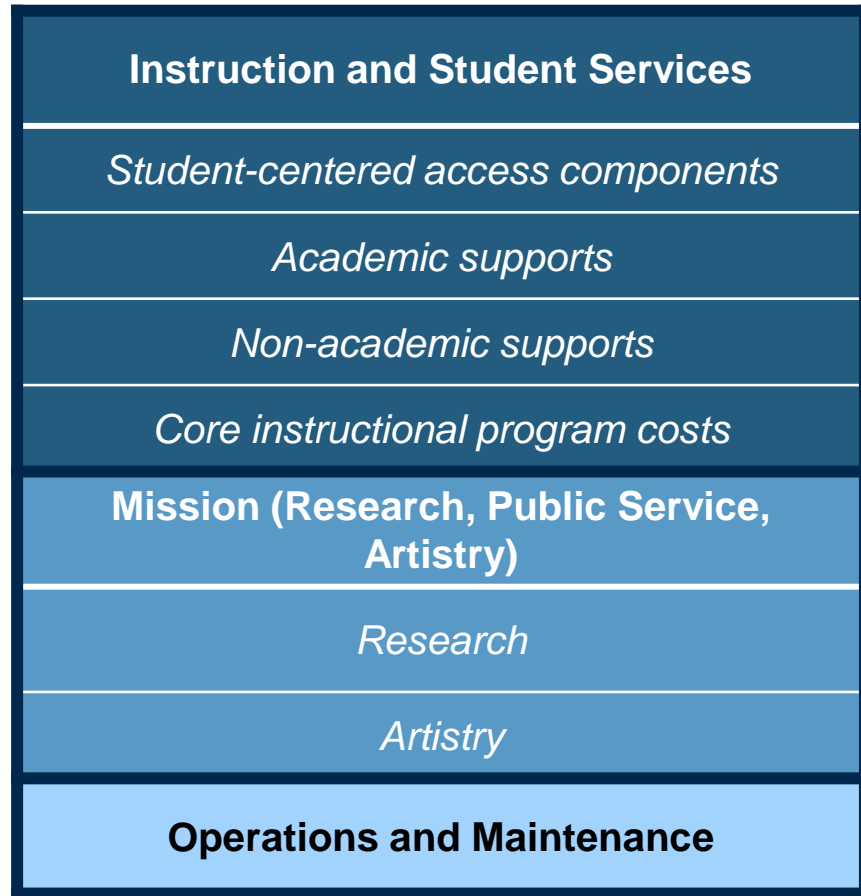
Instruction and Student Services

Student-centered access components

Academic supports

Non-academic supports

Core instructional program costs

Mission (Research, Public Service, Artistry)

Research

Artistry

Operations and Maintenance